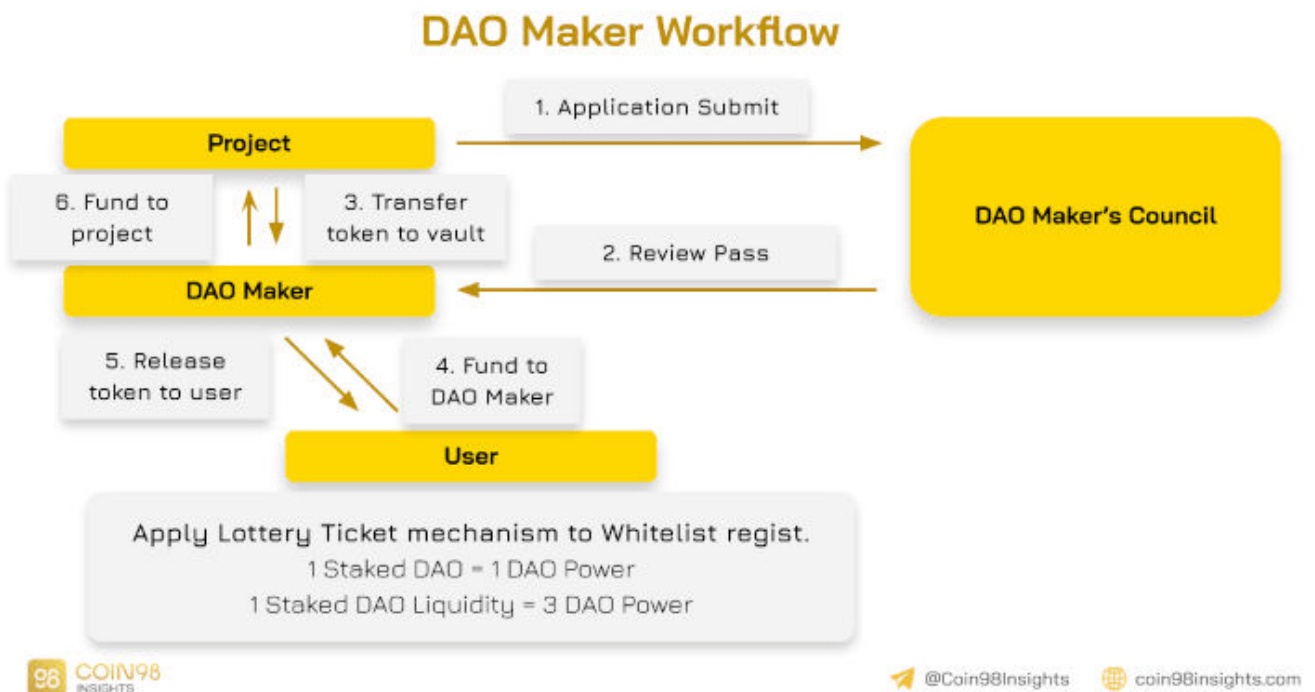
DAO Maker Workflow

1. Application Submit

Project

DAO Maker's Council

6. Fund to project

3. Transfer token to vault

2. Review Pass

DAO Maker

5. Release token to user

4. Fund to DAO Maker

User

Apply Lottery Ticket mechanism to Whitelist regist.
1 Staked DAO = 1 DAO Power
1 Staked DAO Liquidity = 3 DAO Power

98 COIN98 INSIGHTS

@Coin98Insights

coin98insights.com